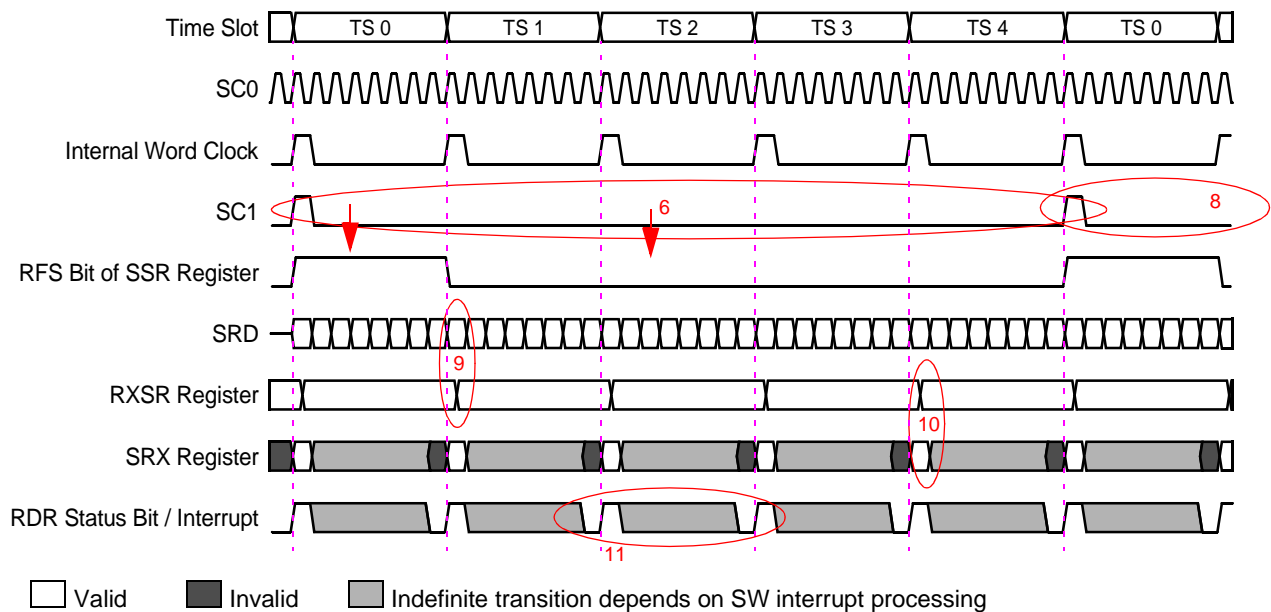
Time Slot TS 0 TS 1 TS 2 TS 3 TS 4 TS 0

SC0

Internal Word Clock

SC1

6

8

RFS Bit of SSR Register

SRD

9

RXSR Register

10

SRX Register

RDR Status Bit / Interrupt

11

Valid Invalid Indefinite transition depends on SW interrupt processing